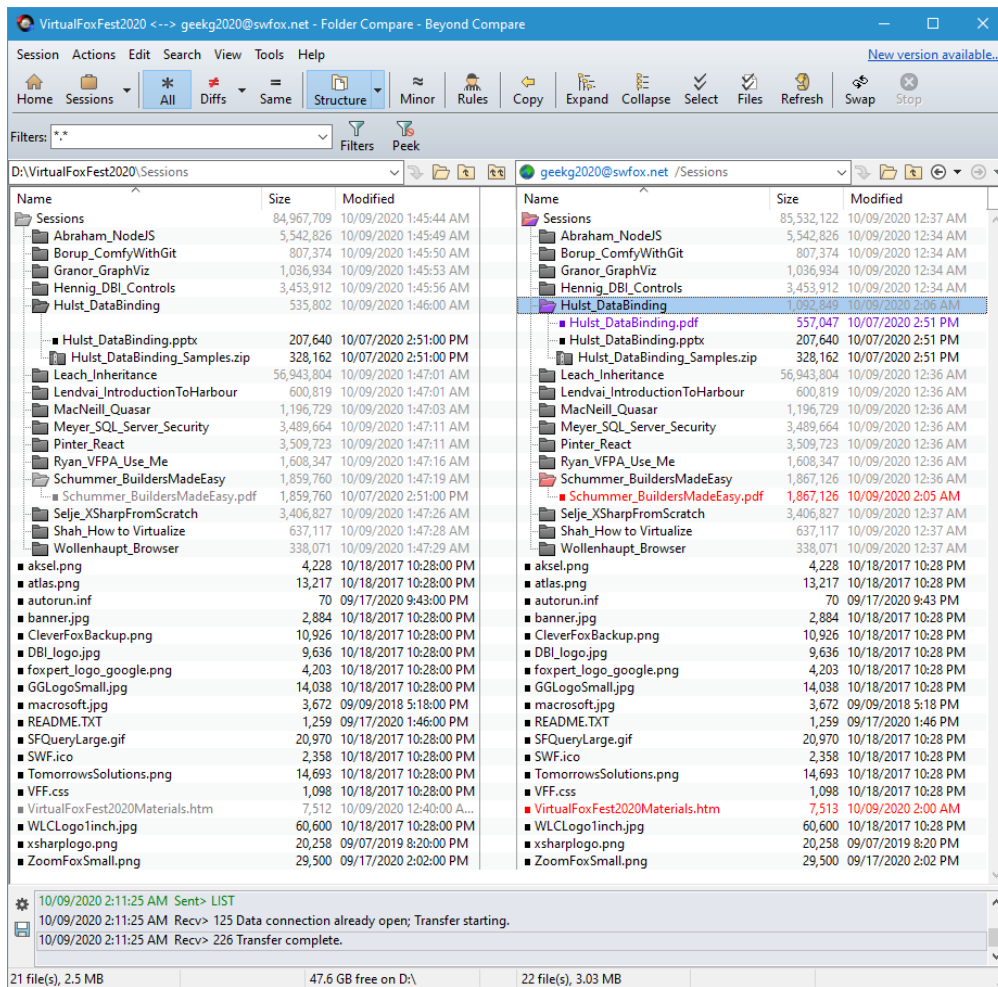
VirtualFoxFest2020 <--> geekg2020@swfox.net - Folder Compare - Beyond Compare

Session Actions Edit Search View Tools Help
New version available...

Home Sessions All Diffs Same Structure Minor Rules Copy Expand Collapse Select Files Refresh Swap Stop

Filters: *.*
Filters Peek

D:\VirtualFoxFest2020\Sessions

| Name | Size | Modified |
|---|---|---|
| Sessions | 84,967,709 | 10/09/2020 1:45:44 AM |
| Abraham_NodeJS | 5,542,826 | 10/09/2020 1:45:49 AM |
| Borup_ComfyWithGit | 807,374 | 10/09/2020 1:45:50 AM |
| Granor_GraphViz | 1,036,934 | 10/09/2020 1:45:53 AM |
| Hennig_DBI_Controls | 3,453,912 | 10/09/2020 1:45:56 AM |
| Hulst_DataBinding | 535,802 | 10/09/2020 1:46:00 AM |
| Hulst_DataBinding.pptx | 207,640 | 10/07/2020 2:51:00 PM |
| Hulst_DataBinding_Samples.zip | 328,162 | 10/07/2020 2:51:00 PM |
| Leach_Inheritance | 56,943,804 | 10/09/2020 1:47:01 AM |
| Lendvai_IntroductionToHarbour | 600,819 | 10/09/2020 1:47:01 AM |
| MacNeill_Quasar | 1,196,729 | 10/09/2020 1:47:03 AM |
| Meyer_SQL_Server_Security | 3,489,664 | 10/09/2020 1:47:11 AM |
| Pinter_React | 3,509,723 | 10/09/2020 1:47:11 AM |
| Ryan_VFPA_Use_Me | 1,608,347 | 10/09/2020 1:47:16 AM |
| Schummer_BuildersMadeEasy | 1,859,760 | 10/09/2020 1:47:19 AM |
| Schummer_BuildersMadeEasy.pdf | 1,859,760 | 10/07/2020 2:51:00 PM |
| Selje_XSharpFromScratch | 3,406,827 | 10/09/2020 1:47:26 AM |
| Shah_How to Virtualize | 637,117 | 10/09/2020 1:47:28 AM |
| Wollenhaupt_Browser | 338,071 | 10/09/2020 1:47:29 AM |
| aksel.png | 4,228 | 10/18/2017 10:28:00 PM |
| atlas.png | 13,217 | 10/18/2017 10:28:00 PM |
| autorun.inf | 70 | 09/17/2020 9:43:00 PM |
| banner.jpg | 2,884 | 10/18/2017 10:28:00 PM |
| CleverFoxBackup.png | 10,926 | 10/18/2017 10:28:00 PM |
| DBI_logo.jpg | 9,636 | 10/18/2017 10:28:00 PM |
| foxpert_logo_google.png | 4,203 | 10/18/2017 10:28:00 PM |
| GGLogoSmall.jpg | 14,038 | 10/18/2017 10:28:00 PM |
| macrosoft.jpg | 3,672 | 09/09/2018 5:18:00 PM |
| README.TXT | 1,259 | 09/17/2020 1:46:00 PM |
| SFQueryLarge.gif | 20,970 | 10/18/2017 10:28:00 PM |
| SWF.ico | 2,358 | 10/18/2017 10:28:00 PM |
| TomorrowsSolutions.png | 14,693 | 10/18/2017 10:28:00 PM |
| VFF.css | 1,098 | 10/18/2017 10:28:00 PM |
| VirtualFoxFest2020Materials.htm | 7,512 | 10/09/2020 12:40:00 A... |
| WLCLogo1inch.jpg | 60,600 | 10/18/2017 10:28:00 PM |
| xsharplogo.png | 20,258 | 09/07/2019 8:20:00 PM |
| ZoomFoxSmall.png | 29,500 | 09/17/2020 2:02:00 PM |

geekg2020@swfox.net /Sessions

| Name | Size | Modified |
|---|---|---|
| Sessions | 85,532,122 | 10/09/2020 12:37 AM |
| Abraham_NodeJS | 5,542,826 | 10/09/2020 12:34 AM |
| Borup_ComfyWithGit | 807,374 | 10/09/2020 12:34 AM |
| Granor_GraphViz | 1,036,934 | 10/09/2020 12:34 AM |
| Hennig_DBI_Controls | 3,453,912 | 10/09/2020 12:34 AM |
| Hulst_DataBinding | 1,092,849 | 10/09/2020 2:06 AM |
| Hulst_DataBinding.pdf | 557,047 | 10/07/2020 2:51 PM |
| Hulst_DataBinding.pptx | 207,640 | 10/07/2020 2:51 PM |
| Hulst_DataBinding_Samples.zip | 328,162 | 10/07/2020 2:51 PM |
| Leach_Inheritance | 56,943,804 | 10/09/2020 12:36 AM |
| Lendvai_IntroductionToHarbour | 600,819 | 10/09/2020 12:36 AM |
| MacNeill_Quasar | 1,196,729 | 10/09/2020 12:36 AM |
| Meyer_SQL_Server_Security | 3,489,664 | 10/09/2020 12:36 AM |
| Pinter_React | 3,509,723 | 10/09/2020 12:36 AM |
| Ryan_VFPA_Use_Me | 1,608,347 | 10/09/2020 12:36 AM |
| Schummer_BuildersMadeEasy | 1,867,126 | 10/09/2020 12:36 AM |
| Schummer_BuildersMadeEasy.pdf | 1,867,126 | 10/09/2020 2:05 AM |
| Selje_XSharpFromScratch | 3,406,827 | 10/09/2020 12:37 AM |
| Shah_How to Virtualize | 637,117 | 10/09/2020 12:37 AM |
| Wollenhaupt_Browser | 338,071 | 10/09/2020 12:37 AM |
| aksel.png | 4,228 | 10/18/2017 10:28 PM |
| atlas.png | 13,217 | 10/18/2017 10:28 PM |
| autorun.inf | 70 | 09/17/2020 9:43 PM |
| banner.jpg | 2,884 | 10/18/2017 10:28 PM |
| CleverFoxBackup.png | 10,926 | 10/18/2017 10:28 PM |
| DBI_logo.jpg | 9,636 | 10/18/2017 10:28 PM |
| foxpert_logo_google.png | 4,203 | 10/18/2017 10:28 PM |
| GGLogoSmall.jpg | 14,038 | 10/18/2017 10:28 PM |
| macrosoft.jpg | 3,672 | 09/09/2018 5:18 PM |
| README.TXT | 1,259 | 09/17/2020 1:46 PM |
| SFQueryLarge.gif | 20,970 | 10/18/2017 10:28 PM |
| SWF.ico | 2,358 | 10/18/2017 10:28 PM |
| TomorrowsSolutions.png | 14,693 | 10/18/2017 10:28 PM |
| VFF.css | 1,098 | 10/18/2017 10:28 PM |
| VirtualFoxFest2020Materials.htm | 7,513 | 10/09/2020 2:00 AM |
| WLCLogo1inch.jpg | 60,600 | 10/18/2017 10:28 PM |
| xsharplogo.png | 20,258 | 09/07/2019 8:20 PM |
| ZoomFoxSmall.png | 29,500 | 09/17/2020 2:02 PM |

10/09/2020 2:11:25 AM Sent> LIST
10/09/2020 2:11:25 AM Recv> 125 Data connection already open; Transfer starting.
10/09/2020 2:11:25 AM Recv> 226 Transfer complete.

21 file(s), 2.5 MB
47.6 GB free on D:\
22 file(s), 3.03 MB